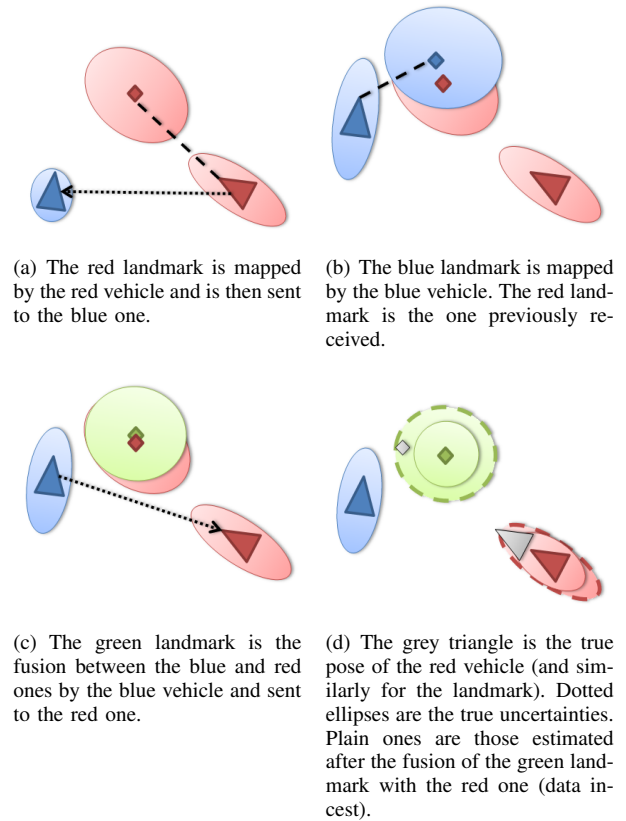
(a) The red landmark is mapped by the red vehicle and is then sent to the blue one.

(b) The blue landmark is mapped by the blue vehicle. The red landmark is the one previously received.

(c) The green landmark is the fusion between the blue and red ones by the blue vehicle and sent to the red one.

(d) The grey triangle is the true pose of the red vehicle (and similarly for the landmark). Dotted ellipses are the true uncertainties. Plain ones are those estimated after the fusion of the green landmark with the red one (data incest).